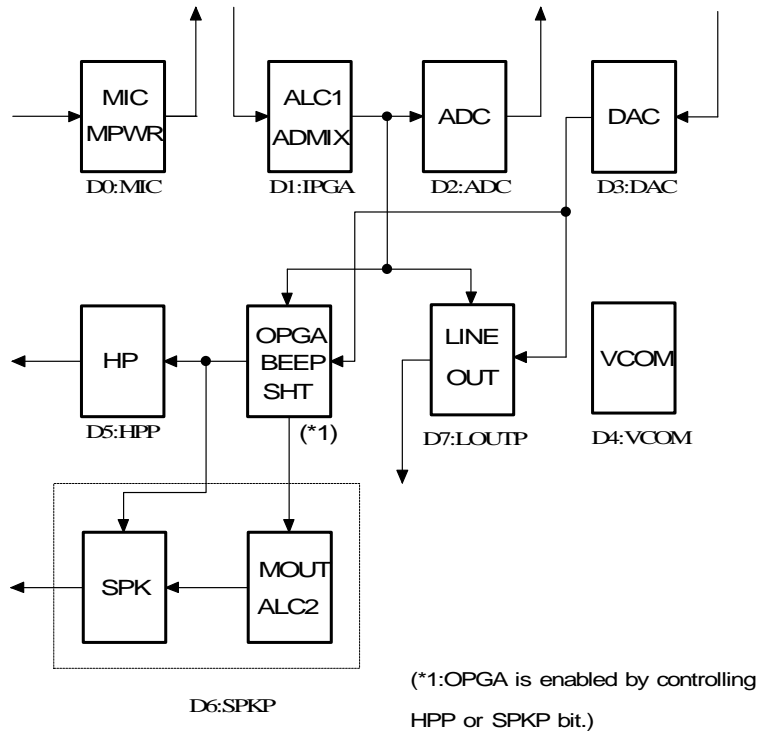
MIC
MPWR
D0:MIC

ALC1
ADMIX
D1:IPGA

ADC
D2:ADC

DAC
D3:DAC

HP
D5:HPP

OPGA
BEEP
SHT
(*1)

LINE
OUT
D7:LOUTP

VCOM
D4:VCOM

SPK

MOUT
ALC2

D6:SPKP

(*1:OPGA is enabled by controlling HPP or SPKP bit.)